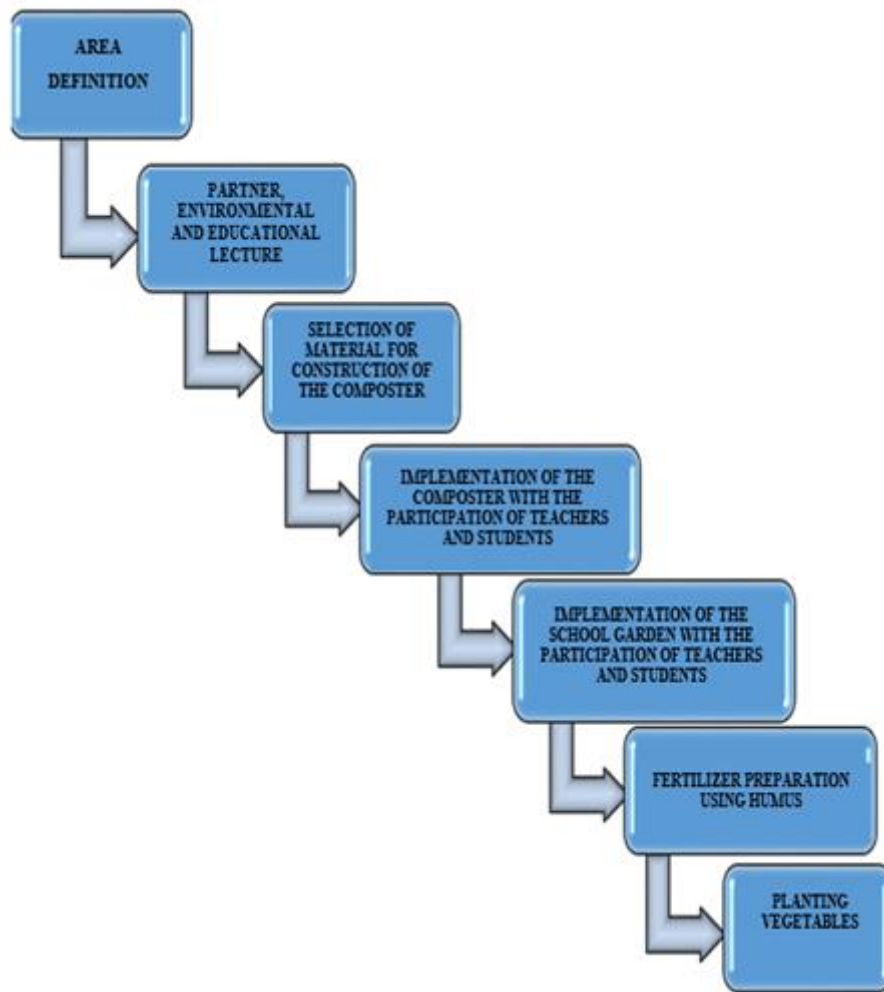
AREA DEFINITION

PARTNER, ENVIRONMENTAL AND EDUCATIONAL LECTURE

SELECTION OF MATERIAL FOR CONSTRUCTION OF THE COMPOSTER

IMPLEMENTATION OF THE COMPOSTER WITH THE PARTICIPATION OF TEACHERS AND STUDENTS

IMPLEMENTATION OF THE SCHOOL GARDEN WITH THE PARTICIPATION OF TEACHERS AND STUDENTS

FERTILIZER PREPARATION USING HUMUS

PLANTING VEGETABLES